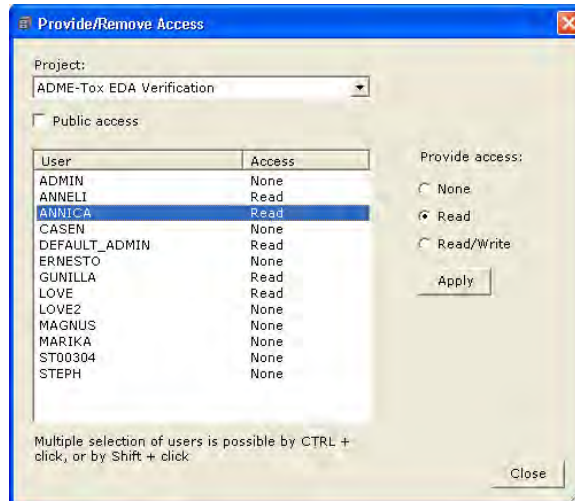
Provide/Remove Access

Project:

ADME-Tox EDA Verification

Public access

| User | Access |
|---|---|
| ADMIN | None |
| ANNELI | Read |
| ANNICA | Read |
| CASEN | None |
| DEFAULT_ADMIN | Read |
| ERNESTO | None |
| GUNILLA | Read |
| LOVE | Read |
| LOVE2 | None |
| MAGNUS | None |
| MARIKA | None |
| ST00304 | None |
| STEPH | None |

Provide access:

None

Read

Read/Write

Apply

Multiple selection of users is possible by CTRL + click, or by Shift + click

Close